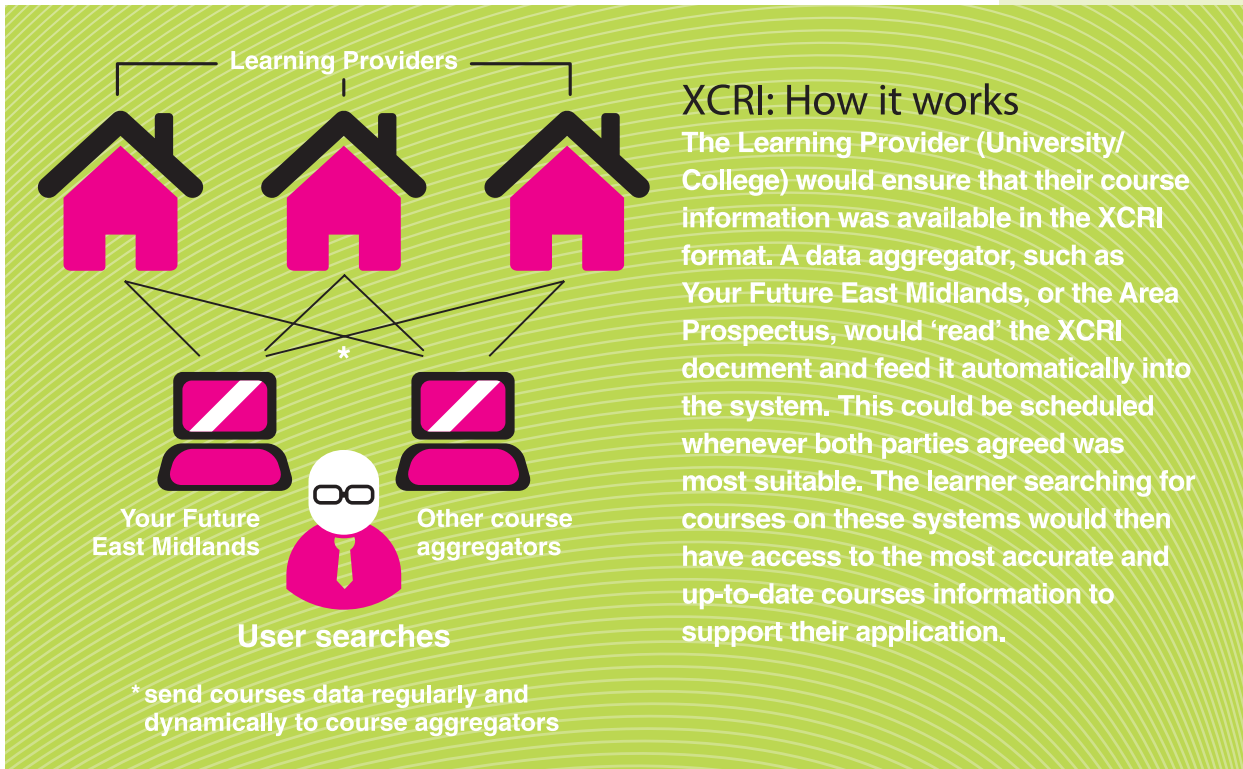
Learning Providers

*

Your Future East Midlands

Other course aggregators

User searches

* send courses data regularly and dynamically to course aggregators

XCRI: How it works

The Learning Provider (University/ College) would ensure that their course information was available in the XCRI format. A data aggregator, such as Your Future East Midlands, or the Area Prospectus, would 'read' the XCRI document and feed it automatically into the system. This could be scheduled whenever both parties agreed was most suitable. The learner searching for courses on these systems would then have access to the most accurate and up-to-date courses information to support their application.